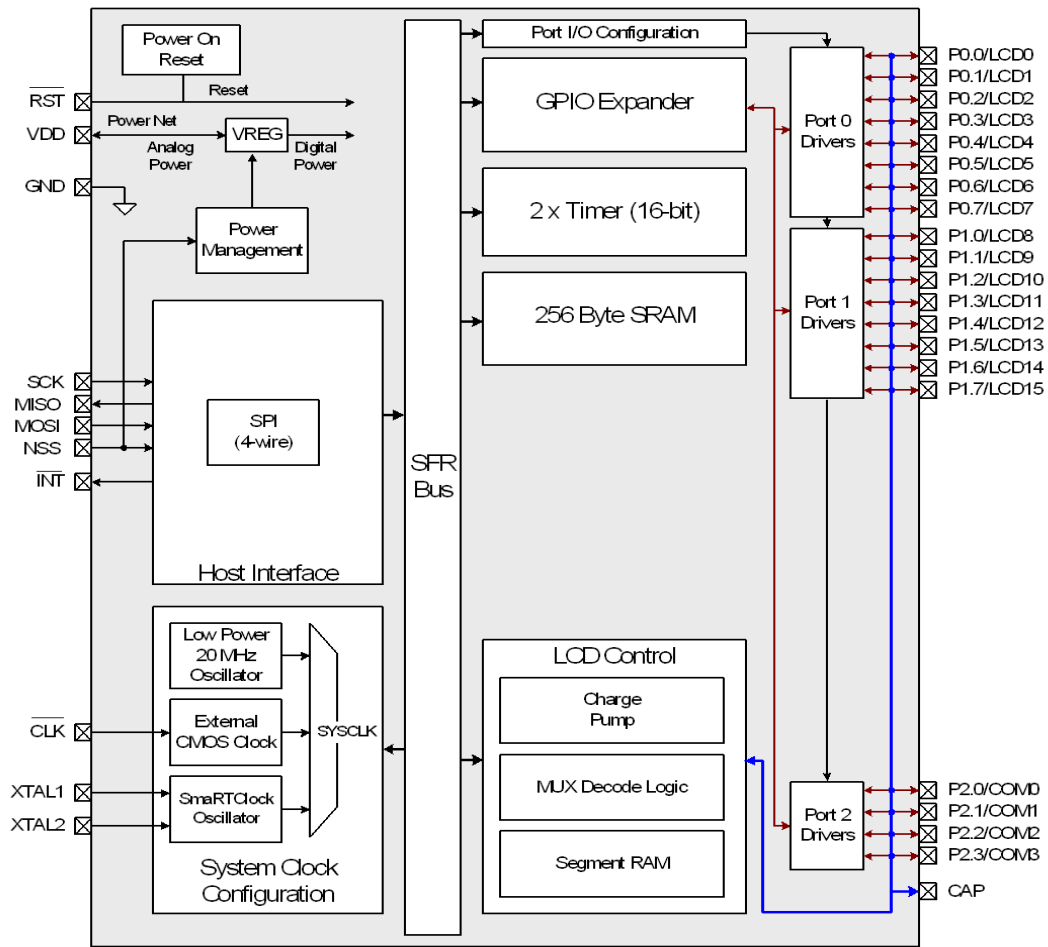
Power On Reset

Reset

$\overline{RST}$

VDD

Power Net

VREG

Analog Power

Digital Power

GND

Power Management

SCK

MISO

MOSI

NSS

$\overline{INT}$

SPI (4-wire)

Host Interface

SFR Bus

Port I/O Configuration

GPIO Expander

2 x Timer (16-bit)

256 Byte SRAM

Port 0 Drivers

Port 1 Drivers

Port 2 Drivers

P0.0/LCD0
P0.1/LCD1
P0.2/LCD2
P0.3/LCD3
P0.4/LCD4
P0.5/LCD5
P0.6/LCD6
P0.7/LCD7
P1.0/LCD8
P1.1/LCD9
P1.2/LCD10
P1.3/LCD11
P1.4/LCD12
P1.5/LCD13
P1.6/LCD14
P1.7/LCD15

Low Power 20 MHz Oscillator

External CMOS Clock

SmaRTClock Oscillator

SYSCLK

$\overline{CLK}$

XTAL1

XTAL2

System Clock Configuration

LCD Control

Charge Pump

MUX Decode Logic

Segment RAM

P2.0/COM0
P2.1/COM1
P2.2/COM2
P2.3/COM3

CAP